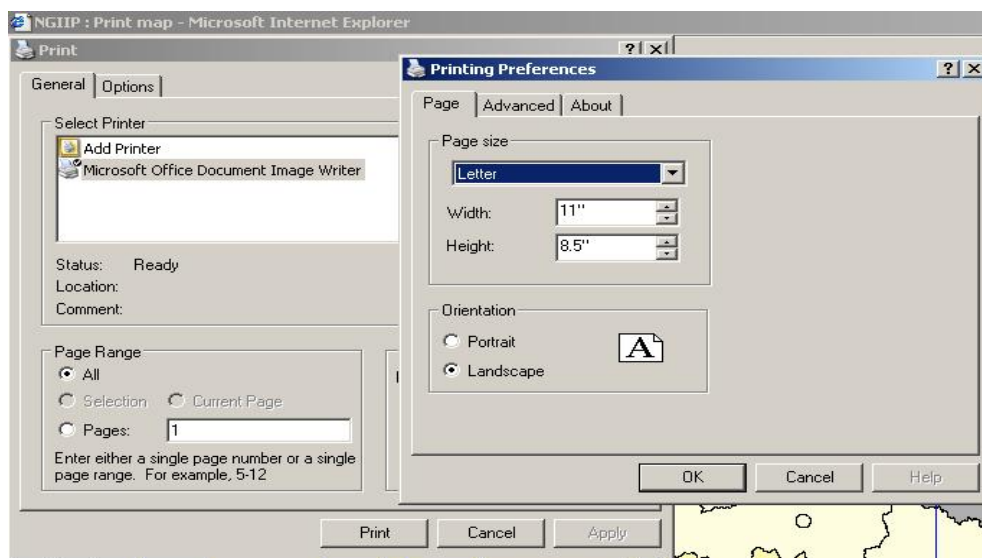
NGIIP : Print map - Microsoft Internet Explorer
Print
?
General
Options
Select Printer
Add Printer
Microsoft Office Document Image Writer
Status: Ready
Location:
Comment:
Page Range
All
Selection
Current Page
Pages: 1
Enter either a single page number or a single page range. For example, 5-12
Print
Cancel
Apply

Printing Preferences
?
Page
Advanced
About
Page size
Letter
Width: 11"
Height: 8.5"
Orientation
Portrait
Landscape
A
OK
Cancel
Help